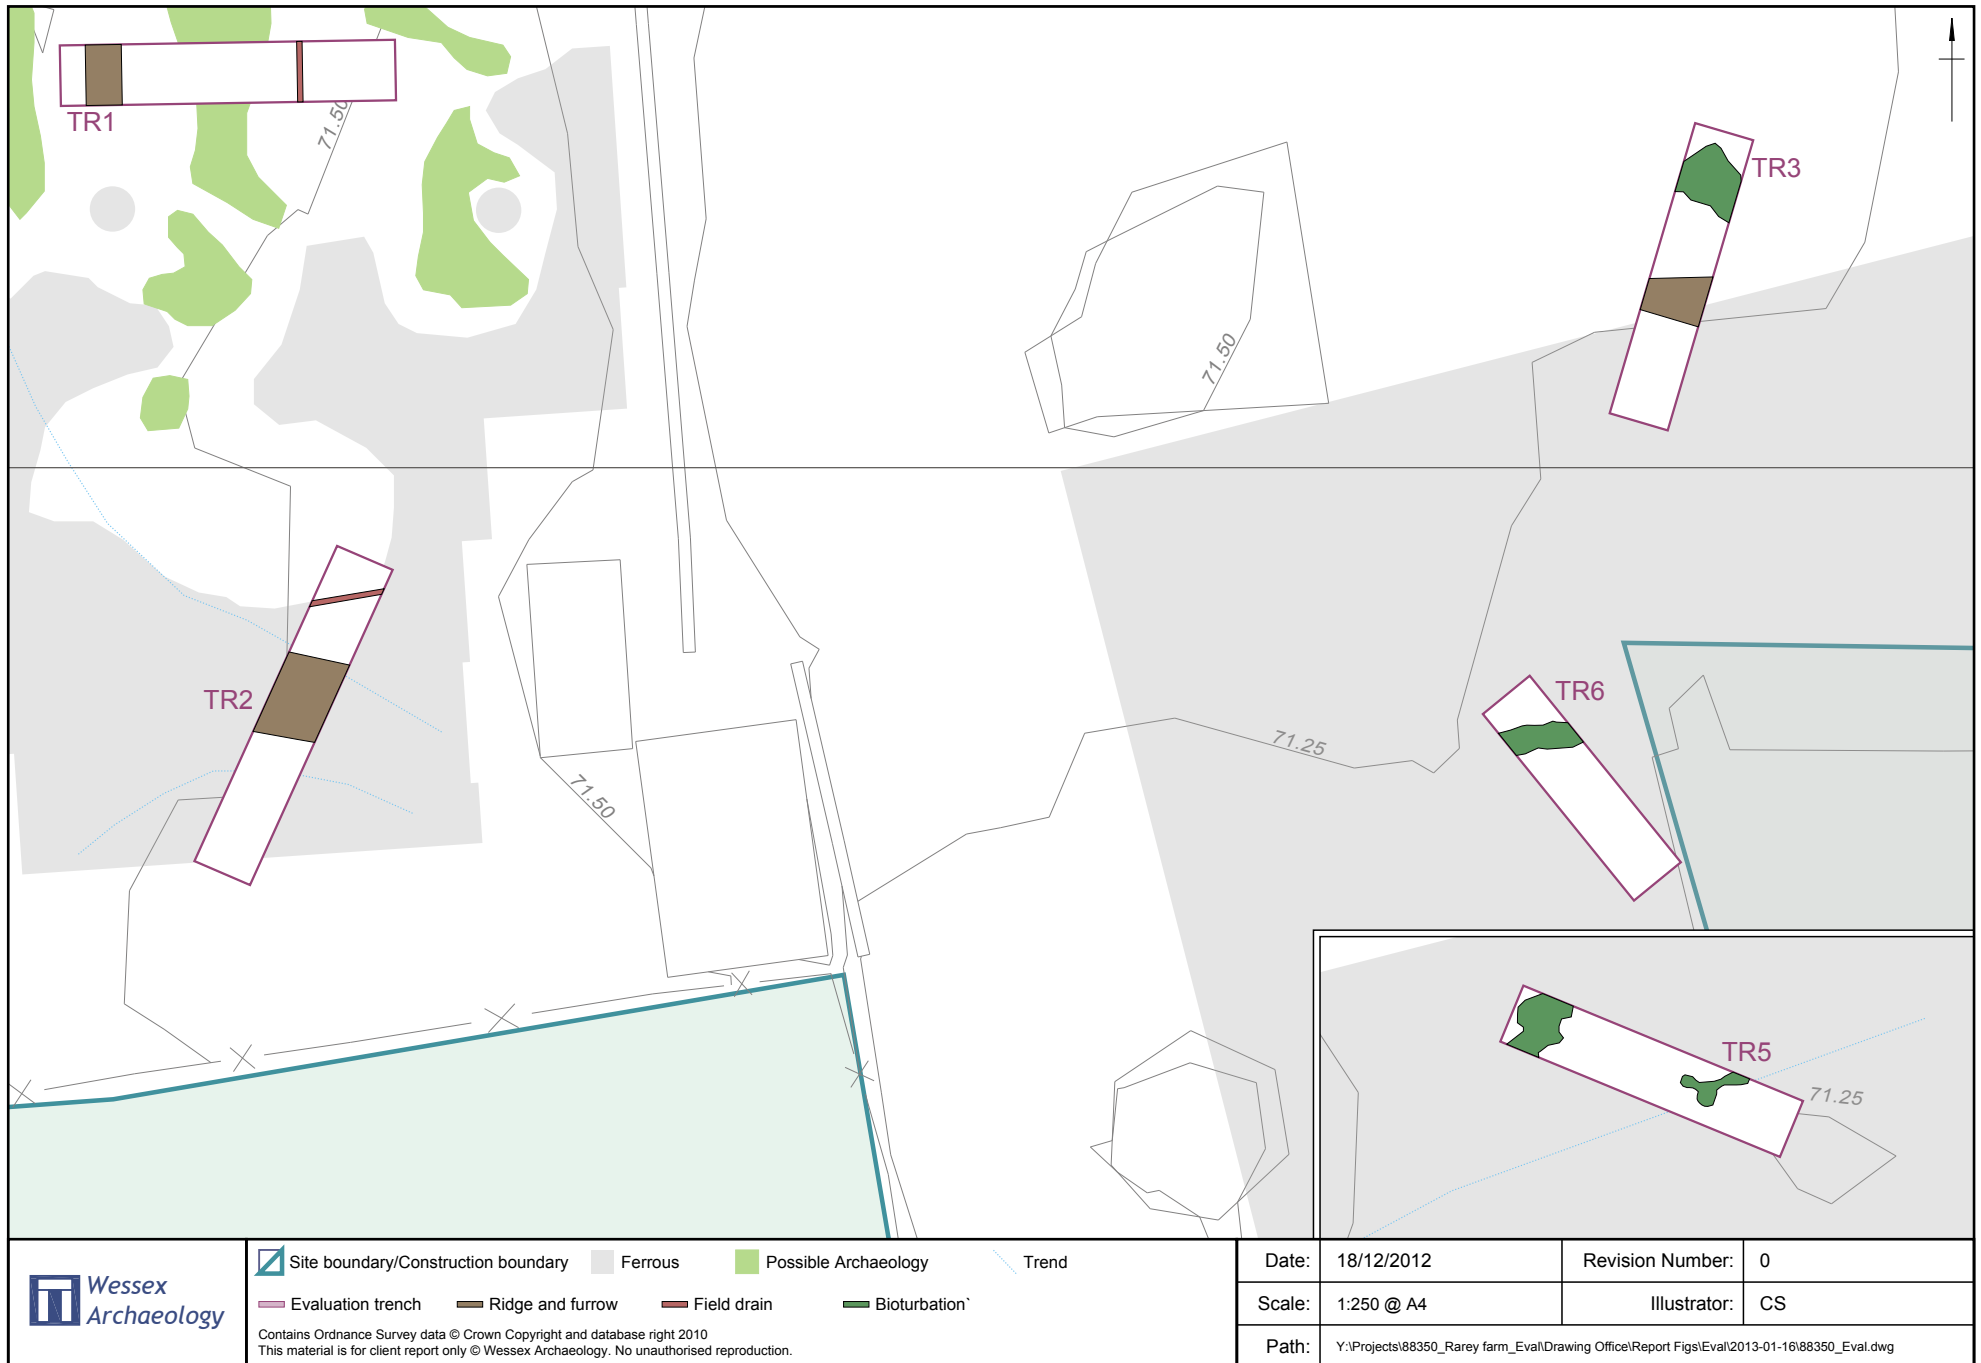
TR1

71.50

TR3

71.50

TR2

TR6

71.25

71.50

TR5

71.25

Wessex Archaeology

Site boundary/Construction boundary
Ferrous
Possible Archaeology
Trend
Evaluation trench
Ridge and furrow
Field drain
Bioturbation`

Contains Ordnance Survey data © Crown Copyright and database right 2010
This material is for client report only © Wessex Archaeology. No unauthorised reproduction.

| Date: | 18/12/2012 | Revision Number: | 0 |
|---|---|---|---|
| Scale: | 1:250 @ A4 | Illustrator: | CS |
| Path: | Y:\Projects\88350_Rarey farm_Eval\Drawing Office\Report Figs\Eval\2013-01-16\88350_Eval.dwg | | |